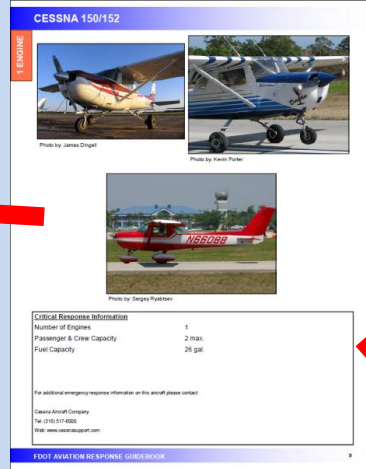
CESSNA 150/152

1 ENGINE

Photo by: James Dingell

Photo by: Kevin Porter

N66098

Photo by: Sergey Ryabtsev

Critical Response Information

| | |
|---|---|
| Number of Engines | 1 |
| Passenger & Crew Capacity | 2 max. |
| Fuel Capacity | 26 gal. |

For additional emergency response information on this aircraft please contact:

Cessna Aircraft Company
Tel: (316) 517-6000
Web: www.cessnasupport.com

FDOT AVIATION RESPONSE GUIDEBOOK

9